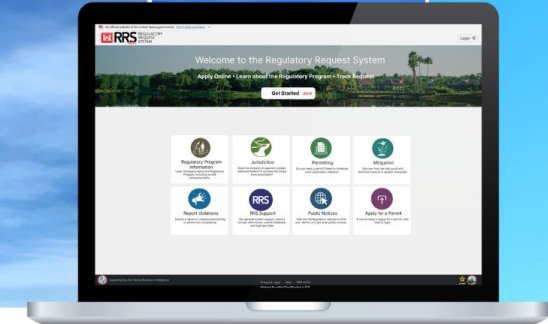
An official website of the United States government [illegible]

RRS REGULATORY REQUEST SYSTEM

Login

Welcome to the Regulatory Request System

Apply Online • Learn about the Regulatory Program • Track Request

Get Started >>>

Regulatory Program Information

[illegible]

Jurisdiction

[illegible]

Permitting

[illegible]

Mitigation

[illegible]

Report Violations

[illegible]

RRS

RRS Support

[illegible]

Public Notices

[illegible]

Apply for a Permit

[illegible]

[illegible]